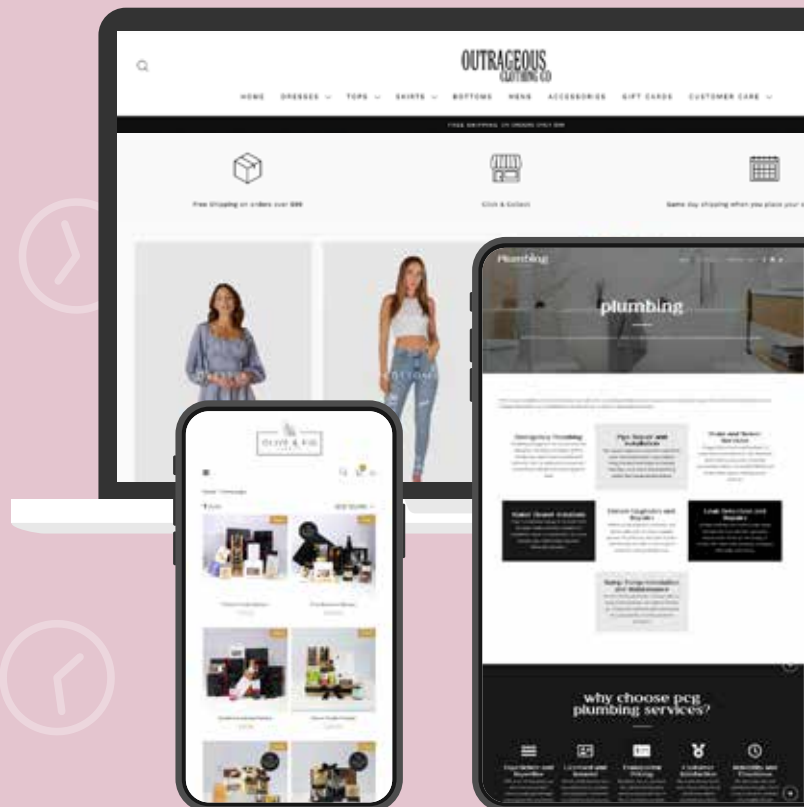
OUTRAGEOUS CLOTHING CO

HOME DRESSES TOPS SKIRTS BOTTOMS MENS ACCESSORIES GIFT CARDS CUSTOMER CARE

FREE SHIPPING ON ORDERS OVER $99

Free Shipping on orders over $99

Click & Collect

Same day shipping when you place your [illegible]

DRESSES

BOTTOMS

OLIVE & FIG

Plumbing

plumbing

Emergency Plumbing

Pipe Repair and Installation

Drain and Sewer Services

Water Heater Installs

Fixture Upgrades and Repairs

Leak Detection and Repairs

Sump Pump Installation and Maintenance

why choose pcg plumbing services?

Experience and Expertise

Licensed and Insured

Transparent Pricing

Customer Satisfaction

Reliability and Timeliness